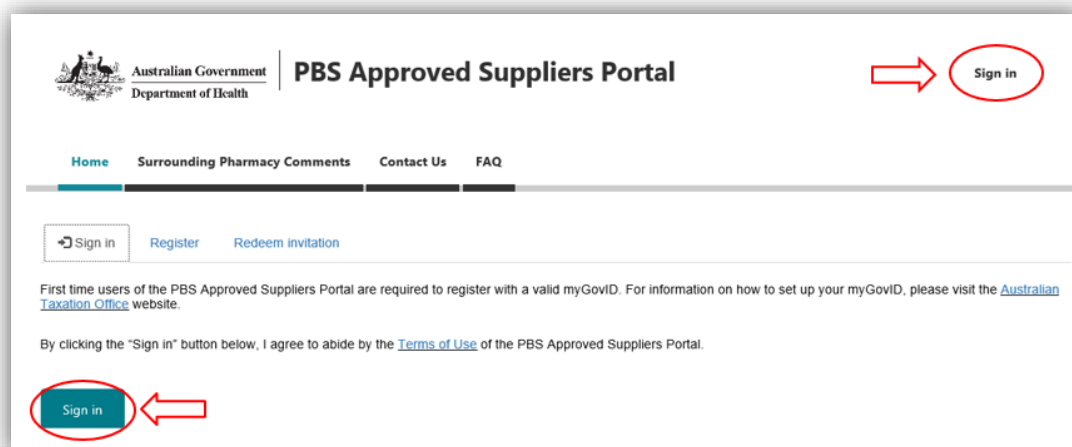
Australian Government
Department of Health

PBS Approved Suppliers Portal

Sign in

Home Surrounding Pharmacy Comments Contact Us FAQ

Sign in Register Redeem invitation

First time users of the PBS Approved Suppliers Portal are required to register with a valid myGovID. For information on how to set up your myGovID, please visit the Australian Taxation Office website.

By clicking the "Sign in" button below, I agree to abide by the Terms of Use of the PBS Approved Suppliers Portal.

Sign in